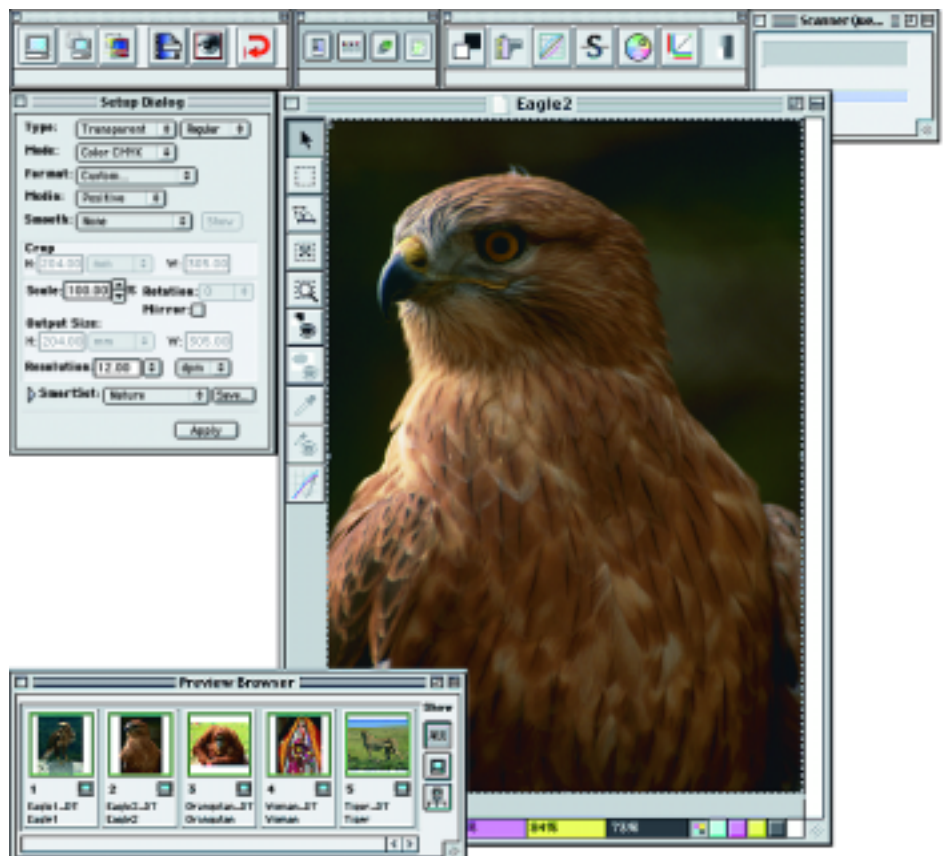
Scanner Que...

Setup Dialog

Type: Transparent Regular

Mode: Color CMYK

Format: Custom...

Media: Positive

Smooth: None

Crop

H: 204.00 mm W: 105.00

Scale: 100.00 % Rotation: 0

Mirror:

Output Size:

H: 204.00 mm W: 105.00

Resolution: 12.00 dpm

SmartSet: Nature Save...

Apply

Eagle2

Preview Browser

Show

1 Eagle1...DT Eagle1

2 Eagle2...DT Eagle2

3 Orangutan...DT Orangutan

4 Woman...DT Woman

5 Tiger...DT Tiger

84% 73%